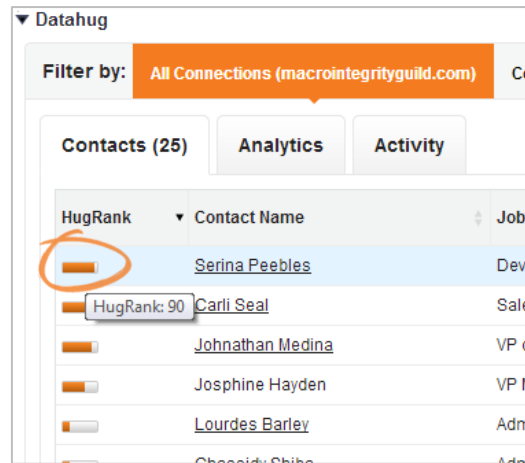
▼ Datahug

Filter by: All Connections (macrointegrityguild.com) Co

Contacts (25) Analytics Activity

| HugRank ▼ | Contact Name | Job |
|---|---|---|
| | Serina Peebles | Dev |
| HugRank: 90 | Carli Seal | Sale |
| | Johnathan Medina | VP |
| | Josphine Hayden | VP |
| | Lourdes Barley | Adm |
| | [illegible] | |